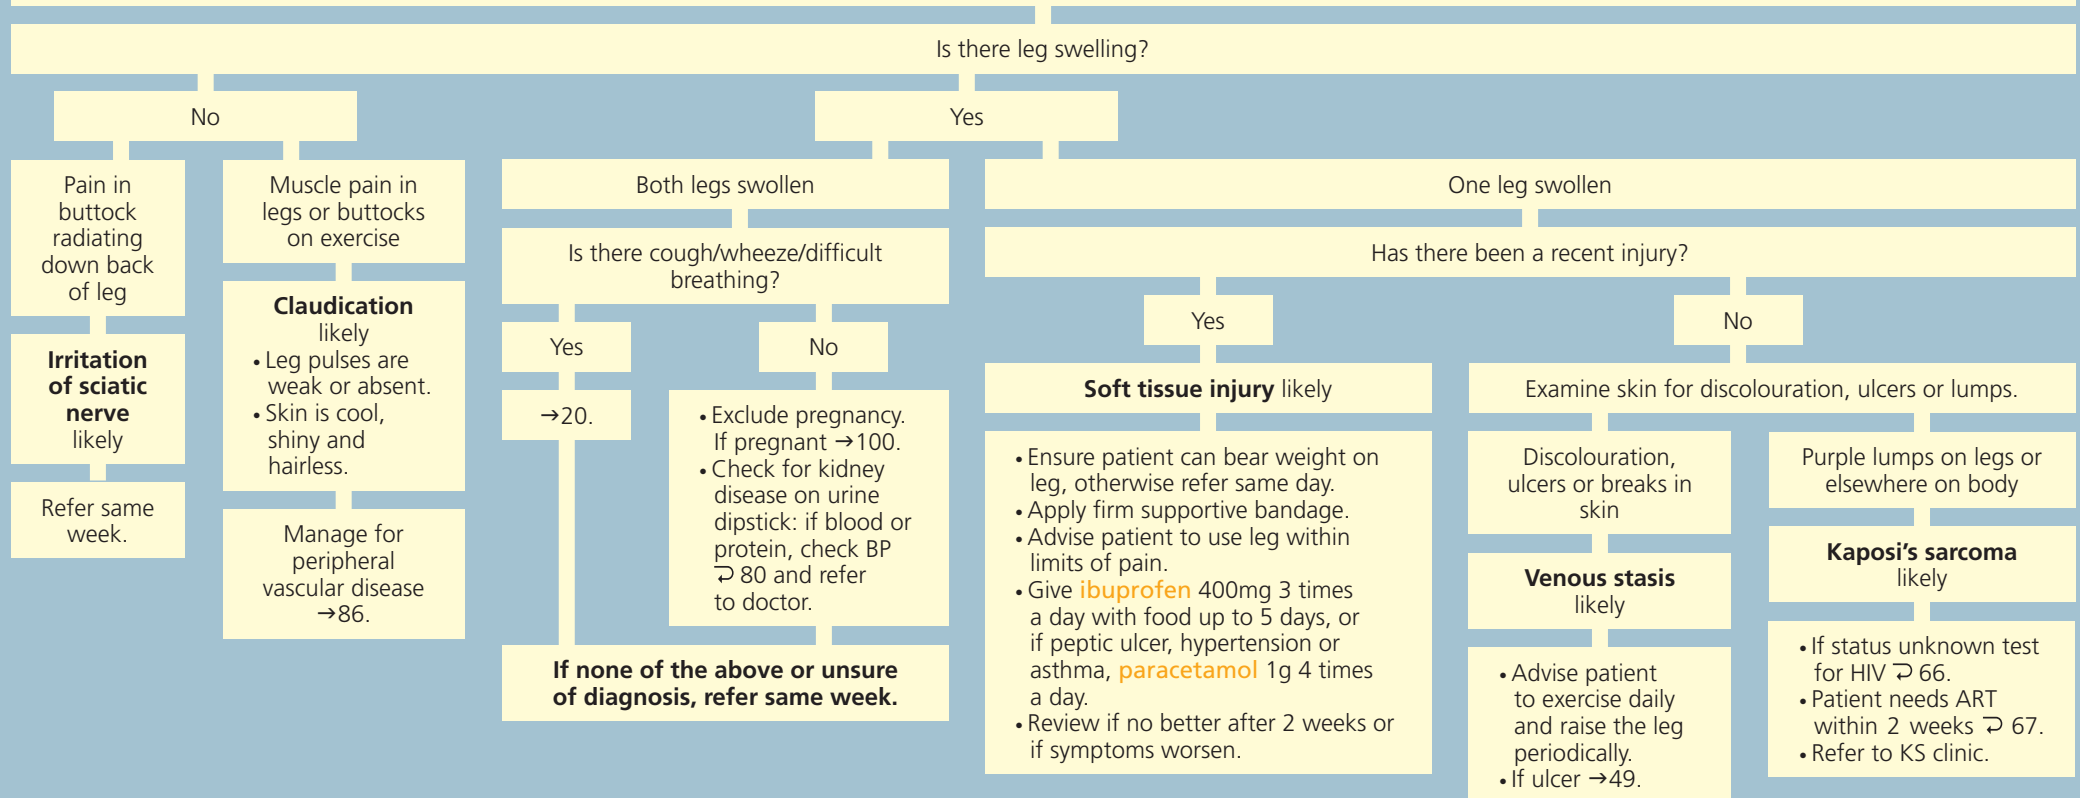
Is there leg swelling?

No

Pain in buttock radiating down back of leg

**Irritation of sciatic nerve** likely

Refer same week.

Muscle pain in legs or buttocks on exercise

**Claudication** likely
• Leg pulses are weak or absent.
• Skin is cool, shiny and hairless.

Manage for peripheral vascular disease →86.

Yes

Both legs swollen

Is there cough/wheeze/difficult breathing?

Yes

→20.

No

• Exclude pregnancy. If pregnant →100.
• Check for kidney disease on urine dipstick: if blood or protein, check BP ⮌ 80 and refer to doctor.

**If none of the above or unsure of diagnosis, refer same week.**

One leg swollen

Has there been a recent injury?

Yes

**Soft tissue injury** likely

• Ensure patient can bear weight on leg, otherwise refer same day.
• Apply firm supportive bandage.
• Advise patient to use leg within limits of pain.
• Give ibuprofen 400mg 3 times a day with food up to 5 days, or if peptic ulcer, hypertension or asthma, paracetamol 1g 4 times a day.
• Review if no better after 2 weeks or if symptoms worsen.

No

Examine skin for discolouration, ulcers or lumps.

Discolouration, ulcers or breaks in skin

**Venous stasis** likely

• Advise patient to exercise daily and raise the leg periodically.
• If ulcer →49.

Purple lumps on legs or elsewhere on body

**Kaposi's sarcoma** likely

• If status unknown test for HIV ⮌ 66.
• Patient needs ART within 2 weeks ⮌ 67.
• Refer to KS clinic.